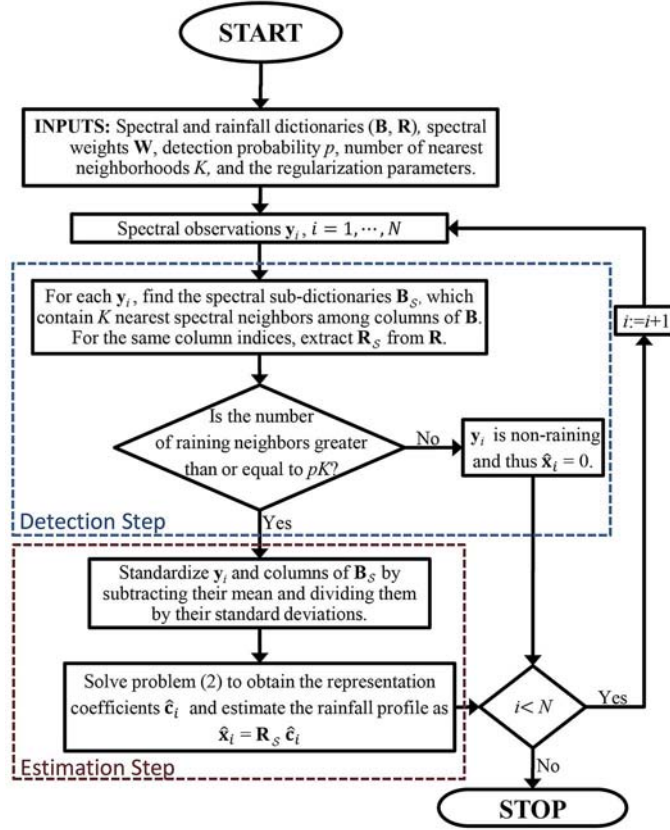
START

INPUTS: Spectral and rainfall dictionaries ($\mathbf{B}$, $\mathbf{R}$), spectral weights $\mathbf{W}$, detection probability $p$, number of nearest neighborhoods $K$, and the regularization parameters.

Spectral observations $\mathbf{y}_i$, $i = 1, \cdots, N$

For each $\mathbf{y}_i$, find the spectral sub-dictionaries $\mathbf{B}_{\mathcal{S}}$, which contain $K$ nearest spectral neighbors among columns of $\mathbf{B}$. For the same column indices, extract $\mathbf{R}_{\mathcal{S}}$ from $\mathbf{R}$.

Is the number of raining neighbors greater than or equal to $pK$?

No

$\mathbf{y}_i$ is non-raining and thus $\hat{\mathbf{x}}_i = 0$.

$i$:=$i$+1

Detection Step

Yes

Standardize $\mathbf{y}_i$ and columns of $\mathbf{B}_{\mathcal{S}}$ by subtracting their mean and dividing them by their standard deviations.

Solve problem (2) to obtain the representation coefficients $\hat{\mathbf{c}}_i$ and estimate the rainfall profile as $\hat{\mathbf{x}}_i = \mathbf{R}_{\mathcal{S}} \hat{\mathbf{c}}_i$

$i < N$

Yes

No

Estimation Step

STOP